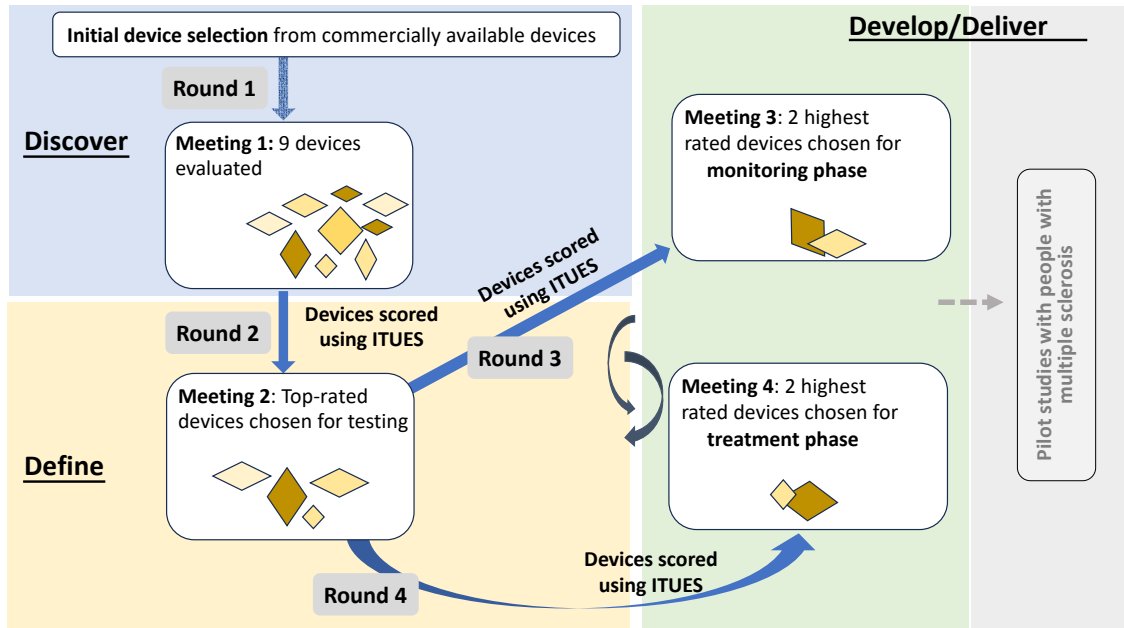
Initial device selection from commercially available devices

Develop/Deliver

Round 1

Discover

Meeting 1: 9 devices evaluated

Meeting 3: 2 highest rated devices chosen for monitoring phase

Devices scored using ITUES

Pilot studies with people with multiple sclerosis

Devices scored using ITUES

Round 2

Round 3

Meeting 2: Top-rated devices chosen for testing

Meeting 4: 2 highest rated devices chosen for treatment phase

Define

Devices scored using ITUES

Round 4